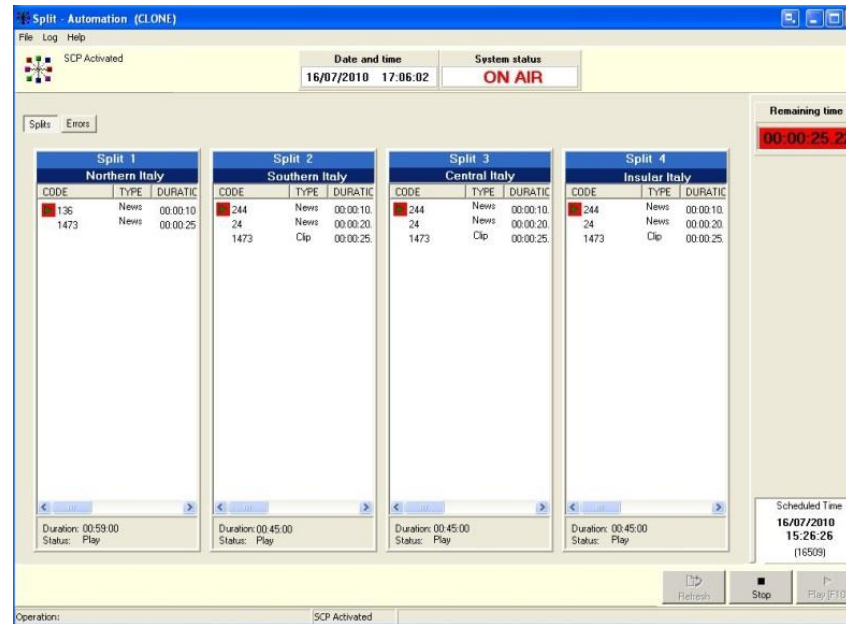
Split - Automation (CLONE)

File Log Help

SCP Activated

Date and time
16/07/2010 17:06:02

System status
ON AIR

Splits Errors

Remaining time
00:00:25.2

Split 1
Northern Italy

| CODE | TYPE | DURATIC |
|---|---|---|
| 136 | News | 00:00:10 |
| 1473 | News | 00:00:25 |

Duration: 00:59:00
Status: Play

Split 2
Southern Italy

| CODE | TYPE | DURATIC |
|---|---|---|
| 244 | News | 00:00:10. |
| 24 | News | 00:00:20. |
| 1473 | Clip | 00:00:25. |

Duration: 00:45:00
Status: Play

Split 3
Central Italy

| CODE | TYPE | DURATIC |
|---|---|---|
| 244 | News | 00:00:10. |
| 24 | News | 00:00:20. |
| 1473 | Clip | 00:00:25. |

Duration: 00:45:00
Status: Play

Split 4
Insular Italy

| CODE | TYPE | DURATIC |
|---|---|---|
| 244 | News | 00:00:10. |
| 24 | News | 00:00:20. |
| 1473 | Clip | 00:00:25. |

Duration: 00:45:00
Status: Play

Scheduled Time
16/07/2010
15:26:26
(16509)

Refresh Stop Play [F10

Operation: SCP Activated